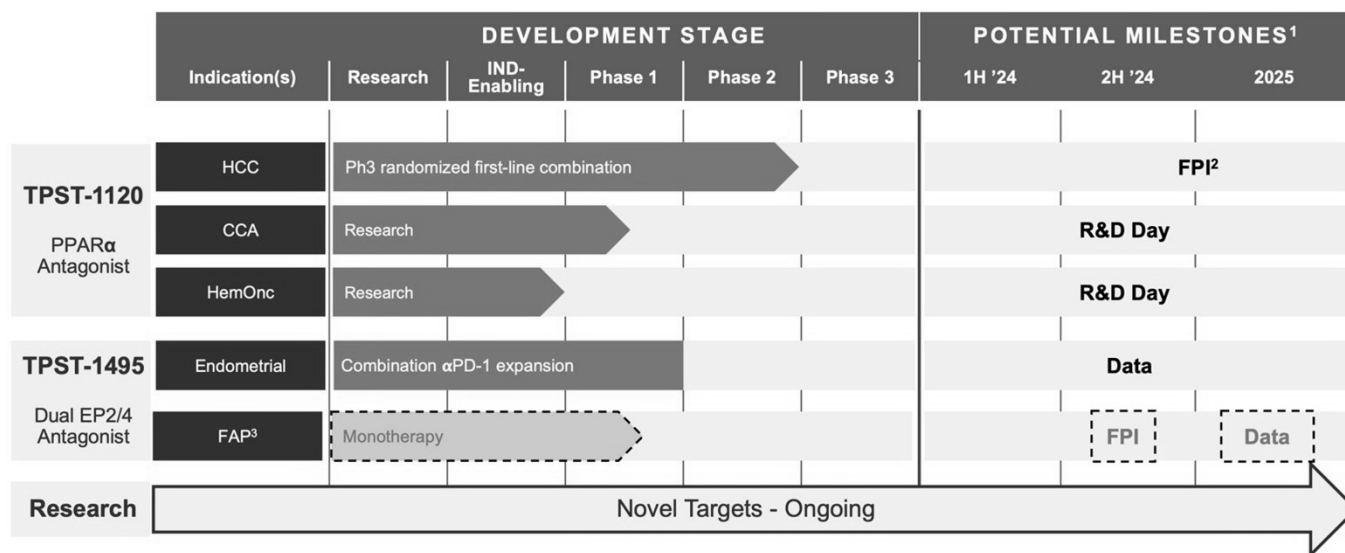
| | DEVELOPMENT STAGE | | | | | | POTENTIAL MILESTONES$^1$ | | |
|---|---|---|---|---|---|---|---|---|---|
| | Indication(s) | Research | IND-Enabling | Phase 1 | Phase 2 | Phase 3 | 1H '24 | 2H '24 | 2025 |
| TPST-1120 PPARα Antagonist | HCC | Ph3 randomized first-line combination | | | | | | | FPI$^2$ |
| | CCA | Research | | | | | | R&D Day | |
| | HemOnc | Research | | | | | | R&D Day | |
| TPST-1495 Dual EP2/4 Antagonist | Endometrial | Combination αPD-1 expansion | | | | | | Data | |
| | FAP$^3$ | Monotherapy | | | | | | FPI | Data |
| Research | Novel Targets - Ongoing | | | | | | | | |